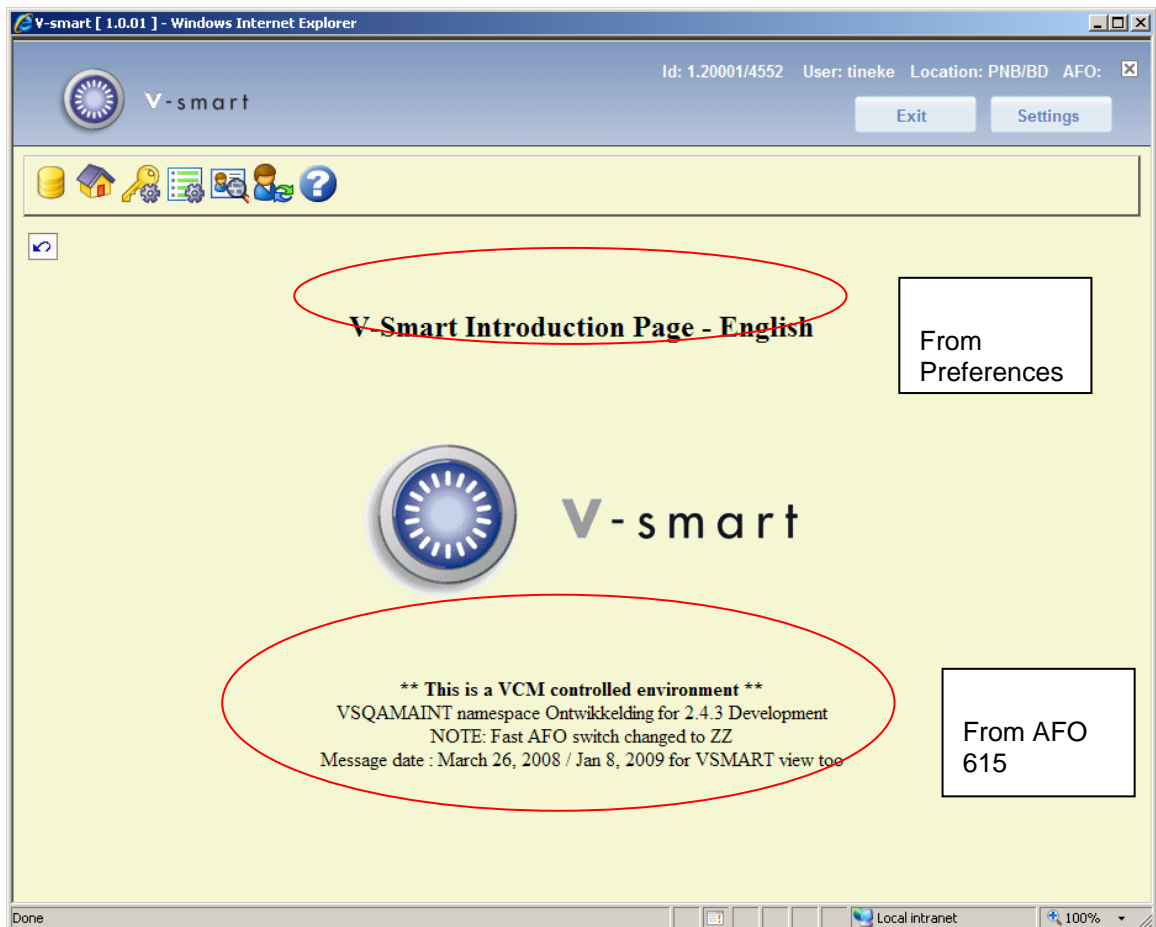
V-smart [ 1.0.01 ] - Windows Internet Explorer

V-smart

Id: 1.20001/4552 User: tineke Location: PNB/BD AFO:

Exit Settings

V-Smart Introduction Page - English

From Preferences

V-smart

** This is a VCM controlled environment **
VSQAMAINT namespace Ontwikkelding for 2.4.3 Development
NOTE: Fast AFO switch changed to ZZ
Message date : March 26, 2008 / Jan 8, 2009 for VSMART view too

From AFO 615

Done Local intranet 100%